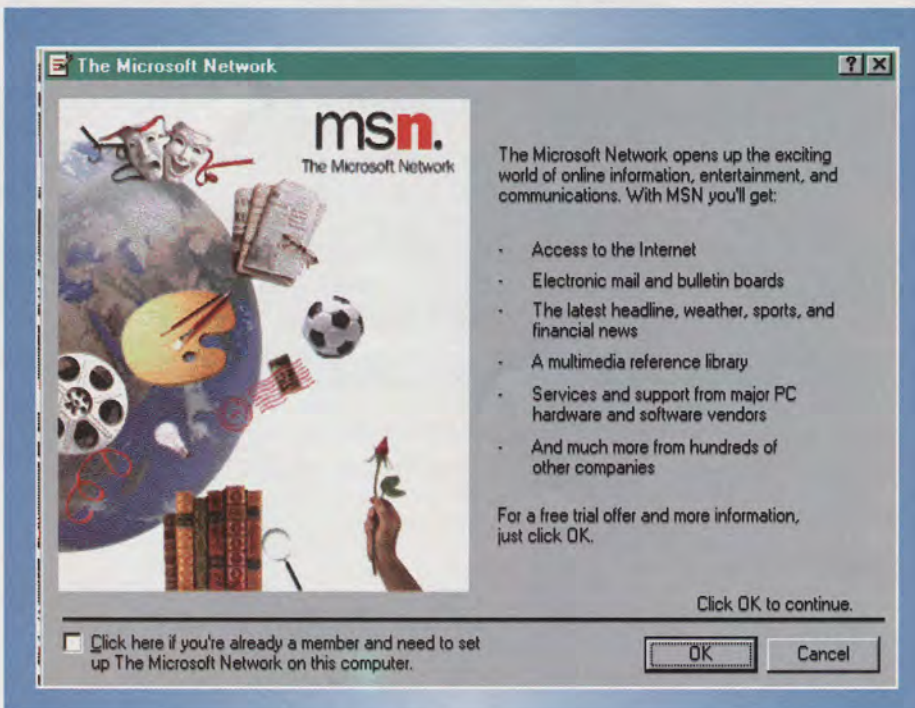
The Microsoft Network

?

msn.
The Microsoft Network

The Microsoft Network opens up the exciting world of online information, entertainment, and communications. With MSN you'll get:

· Access to the Internet
· Electronic mail and bulletin boards
· The latest headline, weather, sports, and financial news
· A multimedia reference library
· Services and support from major PC hardware and software vendors
· And much more from hundreds of other companies

For a free trial offer and more information, just click OK.

Click OK to continue.

Click here if you're already a member and need to set up The Microsoft Network on this computer.

OK

Cancel